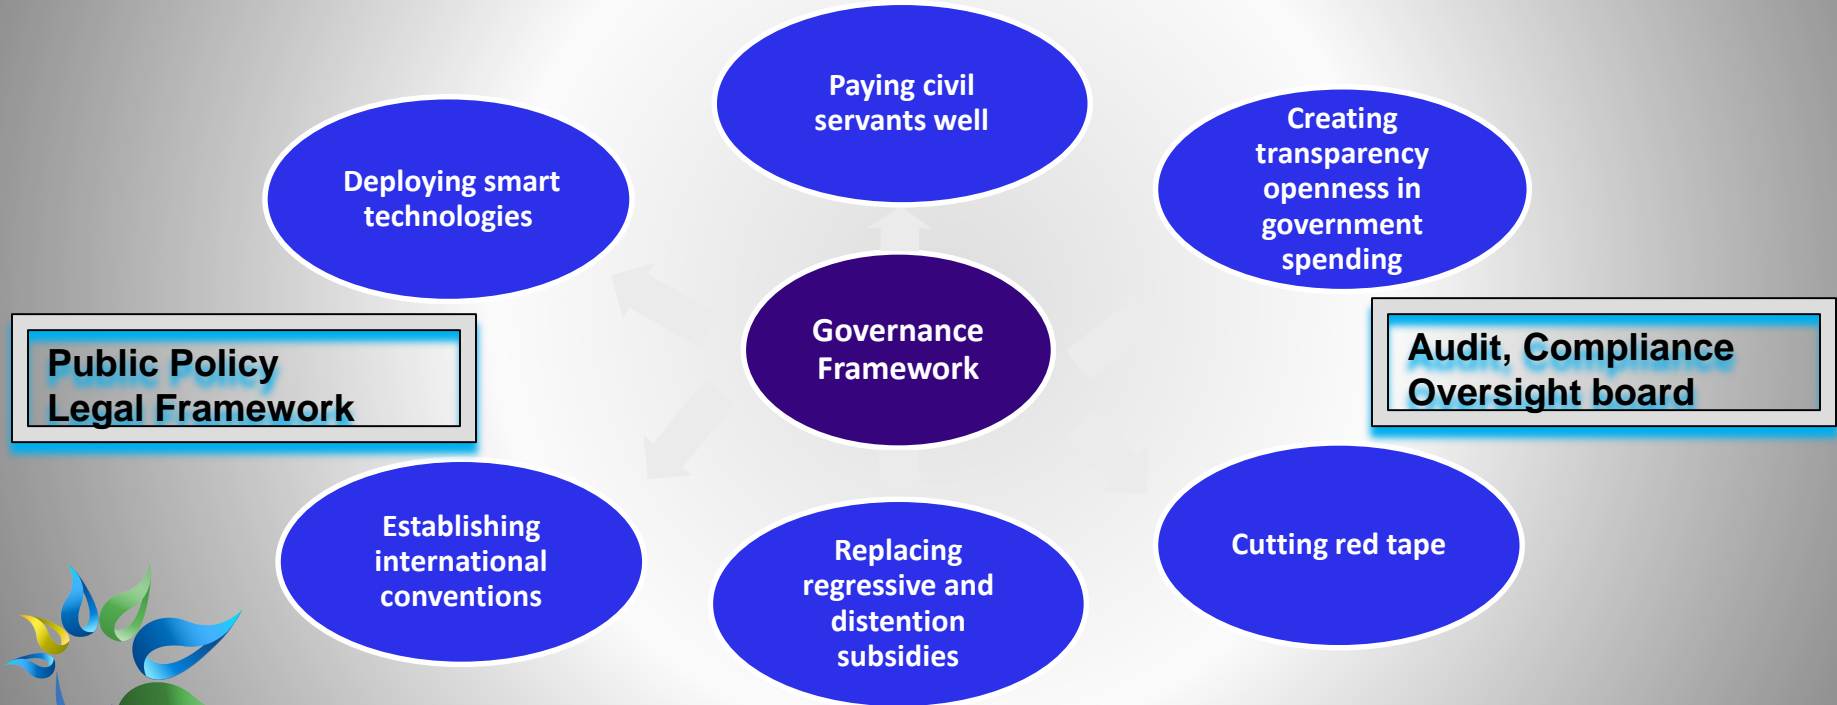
Paying civil servants well

Deploying smart technologies

Creating transparency openness in government spending

Public Policy
Legal Framework

Governance Framework

Audit, Compliance
Oversight board

Establishing international conventions

Replacing regressive and distention subsidies

Cutting red tape